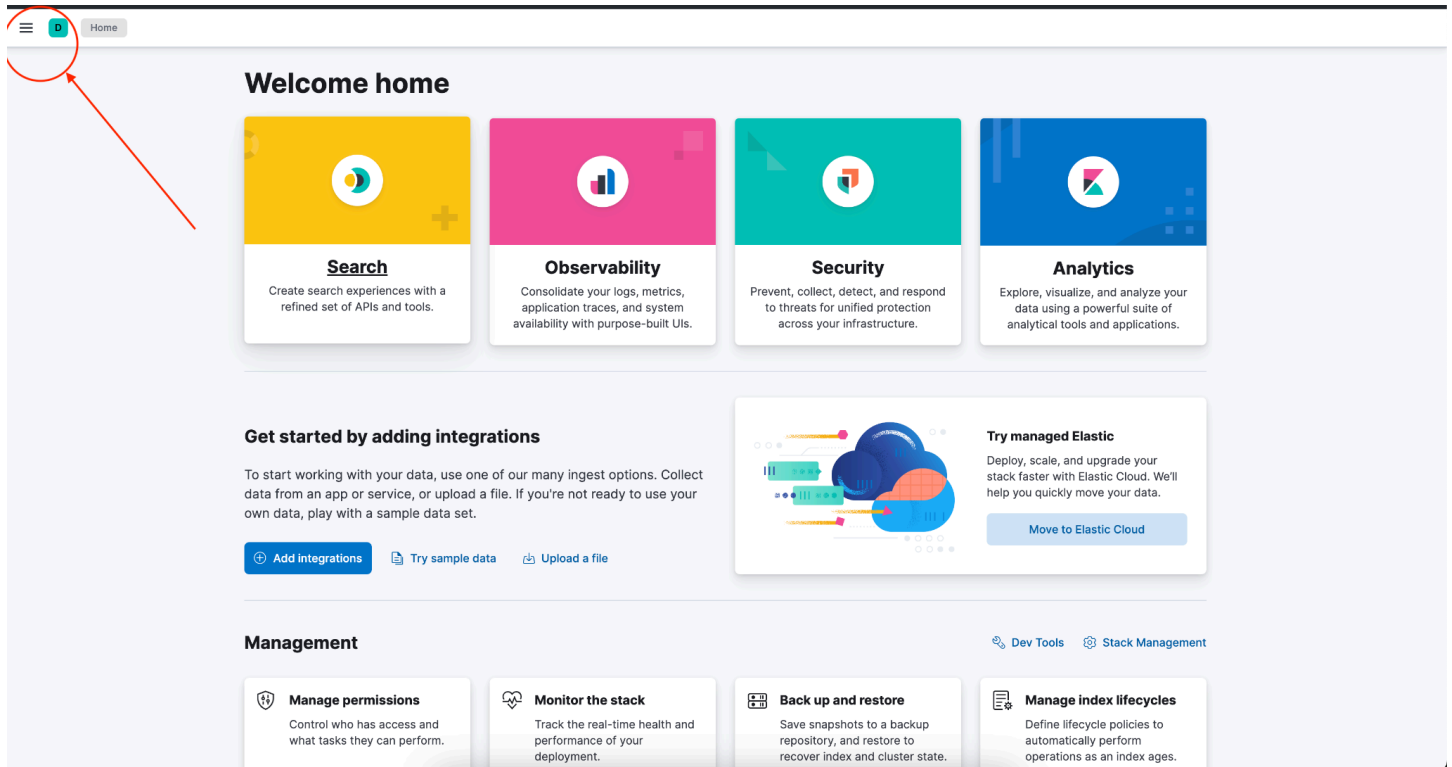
D Home

Welcome home

Search
Create search experiences with a refined set of APIs and tools.

Observability
Consolidate your logs, metrics, application traces, and system availability with purpose-built UIs.

Security
Prevent, collect, detect, and respond to threats for unified protection across your infrastructure.

Analytics
Explore, visualize, and analyze your data using a powerful suite of analytical tools and applications.

Get started by adding integrations

To start working with your data, use one of our many ingest options. Collect data from an app or service, or upload a file. If you're not ready to use your own data, play with a sample data set.

Add integrations
Try sample data
Upload a file

Try managed Elastic
Deploy, scale, and upgrade your stack faster with Elastic Cloud. We'll help you quickly move your data.
Move to Elastic Cloud

Management
Dev Tools
Stack Management

Manage permissions
Control who has access and what tasks they can perform.

Monitor the stack
Track the real-time health and performance of your deployment.

Back up and restore
Save snapshots to a backup repository, and restore to recover index and cluster state.

Manage index lifecycles
Define lifecycle policies to automatically perform operations as an index ages.